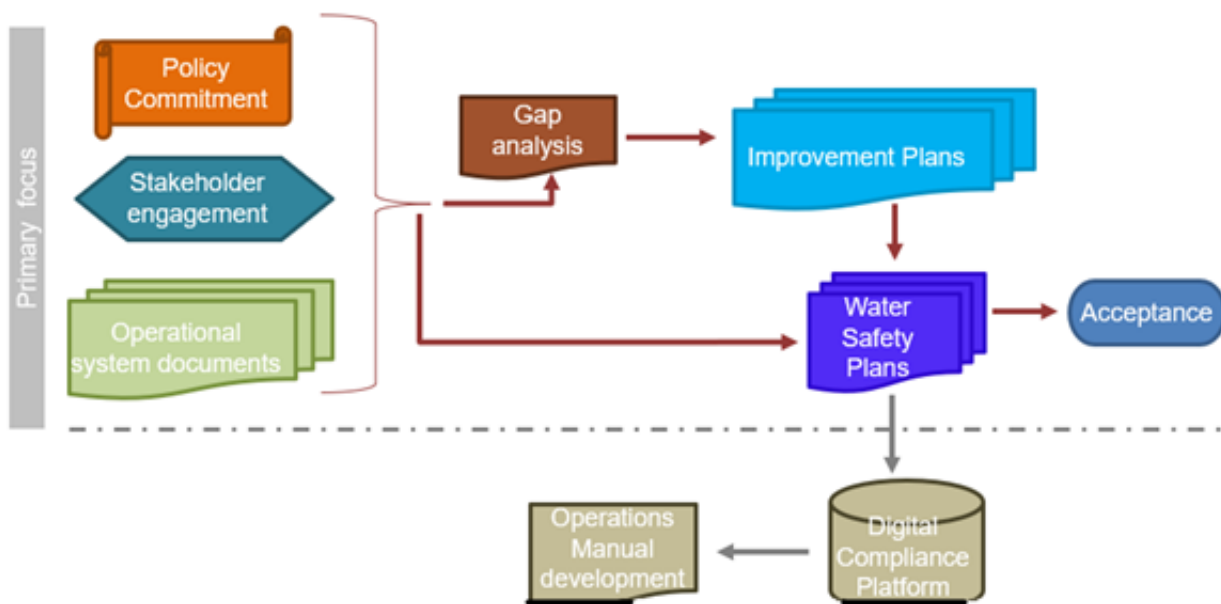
Primary focus

Policy Commitment

Stakeholder engagement

Operational system documents

Gap analysis

Improvement Plans

Water Safety Plans

Acceptance

Operations Manual development

Digital Compliance Platform